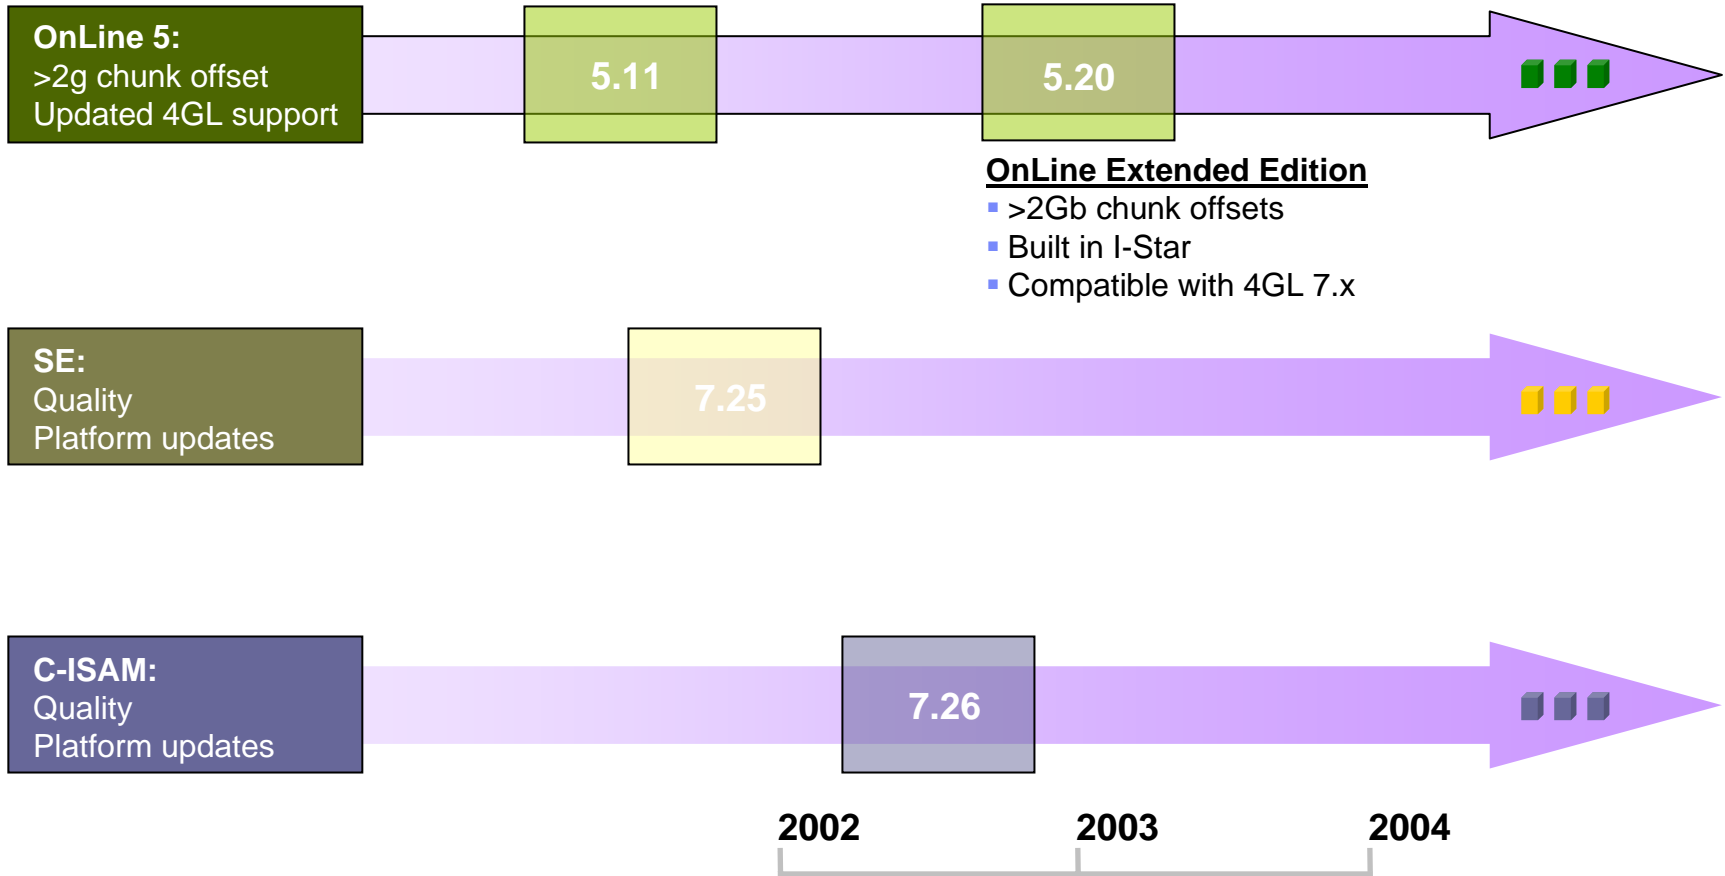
OnLine 5:
>2g chunk offset
Updated 4GL support

5.11

5.20

OnLine Extended Edition
- >2Gb chunk offsets
- Built in I-Star
- Compatible with 4GL 7.x

SE:
Quality
Platform updates

7.25

C-ISAM:
Quality
Platform updates

7.26

2002
2003
2004